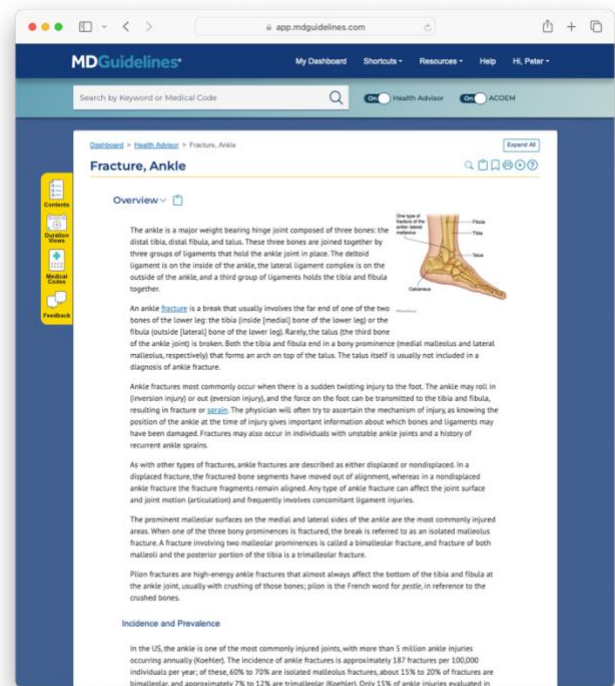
app.mdguidelines.com

MDGuidelines

My Dashboard Shortcuts Resources Help Hi, Peter

Search by Keyword or Medical Code

On Health Advisor On ACOEM

Contents

Duration Views

Medical Codes

Feedback

Dashboard > Health Advisor > Fracture, Ankle

Expand All

Fracture, Ankle

Overview

The ankle is a major weight bearing hinge joint composed of three bones: the distal tibia, distal fibula, and talus. These three bones are joined together by three groups of ligaments that hold the ankle joint in place. The deltoid ligament is on the inside of the ankle, the lateral ligament complex is on the outside of the ankle, and a third group of ligaments holds the tibia and fibula together.

One type of fracture of the ankle: lateral malleolus

Fibula

Tibia

Talus

Calcaneus

An ankle fracture is a break that usually involves the far end of one of the two bones of the lower leg: the tibia (inside [medial] bone of the lower leg) or the fibula (outside [lateral] bone of the lower leg). Rarely, the talus (the third bone of the ankle joint) is broken. Both the tibia and fibula end in a bony prominence (medial malleolus and lateral malleolus, respectively) that forms an arch on top of the talus. The talus itself is usually not included in a diagnosis of ankle fracture.

Ankle fractures most commonly occur when there is a sudden twisting injury to the foot. The ankle may roll in (inversion injury) or out (eversion injury), and the force on the foot can be transmitted to the tibia and fibula, resulting in fracture or sprain. The physician will often try to ascertain the mechanism of injury, as knowing the position of the ankle at the time of injury gives important information about which bones and ligaments may have been damaged. Fractures may also occur in individuals with unstable ankle joints and a history of recurrent ankle sprains.

As with other types of fractures, ankle fractures are described as either displaced or nondisplaced. In a displaced fracture, the fractured bone segments have moved out of alignment, whereas in a nondisplaced ankle fracture the fracture fragments remain aligned. Any type of ankle fracture can affect the joint surface and joint motion (articulation) and frequently involves concomitant ligament injuries.

The prominent malleolar surfaces on the medial and lateral sides of the ankle are the most commonly injured areas. When one of the three bony prominences is fractured, the break is referred to as an isolated malleolus fracture. A fracture involving two malleolar prominences is called a bimalleolar fracture, and fracture of both malleoli and the posterior portion of the tibia is a trimalleolar fracture.

Pilon fractures are high-energy ankle fractures that almost always affect the bottom of the tibia and fibula at the ankle joint, usually with crushing of those bones; pilon is the French word for pestle, in reference to the crushed bones.

Incidence and Prevalence

In the US, the ankle is one of the most commonly injured joints, with more than 5 million ankle injuries occurring annually (Koehler). The incidence of ankle fractures is approximately 187 fractures per 100,000 individuals per year; of these, 60% to 70% are isolated malleolus fractures, about 15% to 20% of fractures are bimalleolar and approximately 7% to 12% are trimalleolar (Koehler). Only 15% of ankle injuries evaluated in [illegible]